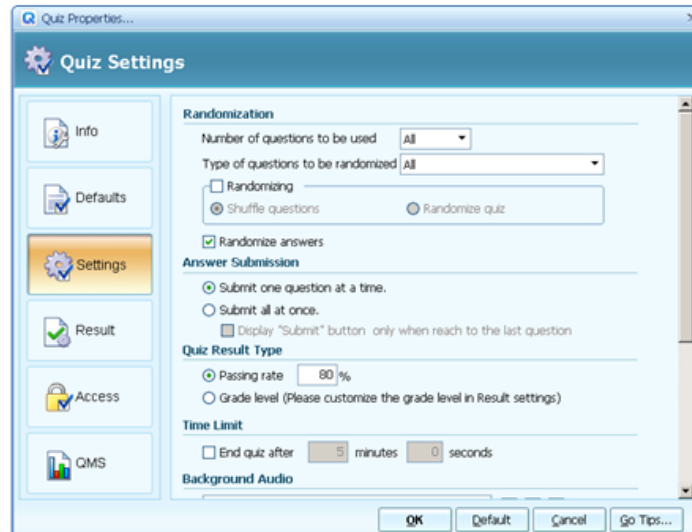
Quiz Properties...

Quiz Settings

Info

Defaults

Settings

Result

Access

QMS

Randomization

Number of questions to be used All

Type of questions to be randomized All

Randomizing

Shuffle questions

Randomize quiz

Randomize answers

Answer Submission

Submit one question at a time.

Submit all at once.

Display "Submit" button only when reach to the last question

Quiz Result Type

Passing rate 80 %

Grade level (Please customize the grade level in Result settings)

Time Limit

End quiz after 5 minutes 0 seconds

Background Audio

OK Default Cancel Go Tips...